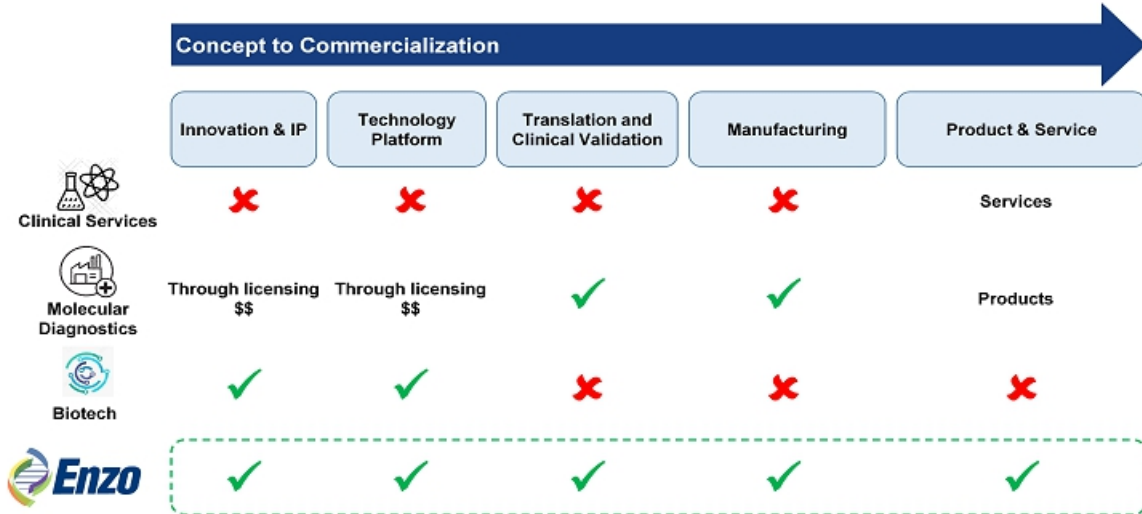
Concept to Commercialization

| | Innovation & IP | Technology Platform | Translation and Clinical Validation | Manufacturing | Product & Service |
|---|---|---|---|---|---|
| Clinical Services | ✗ | ✗ | ✗ | ✗ | Services |
| Molecular Diagnostics | Through licensing $$ | Through licensing $$ | ✓ | ✓ | Products |
| Biotech | ✓ | ✓ | ✗ | ✗ | ✗ |
| Enzo | ✓ | ✓ | ✓ | ✓ | ✓ |